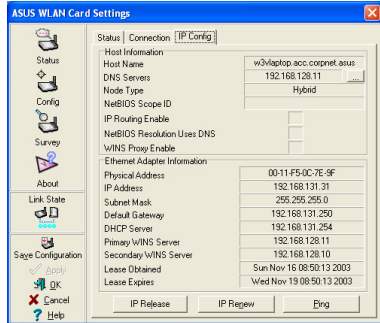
ASUS WLAN Card Settings

Status
Config
Survey
About
Link State
Save Configuration
Apply
OK
Cancel
Help

Status | Connection | IP Config

Host Information

| | |
|---|---|
| Host Name | w3vlaptop.acc.corpnet.asus |
| DNS Servers | 192.168.128.11 ... |
| Node Type | Hybrid |
| NetBIOS Scope ID | |
| IP Routing Enable | |
| NetBIOS Resolution Uses DNS | |
| WINS Proxy Enable | |

Ethernet Adapter Information

| | |
|---|---|
| Physical Address | 00-11-F5-0C-7E-9F |
| IP Address | 192.168.131.31 |
| Subnet Mask | 255.255.255.0 |
| Default Gateway | 192.168.131.250 |
| DHCP Server | 192.168.131.254 |
| Primary WINS Server | 192.168.128.11 |
| Secondary WINS Server | 192.168.128.10 |
| Lease Obtained | Sun Nov 16 08:50:13 2003 |
| Lease Expires | Wed Nov 19 08:50:13 2003 |

IP Release
IP Renew
Ping